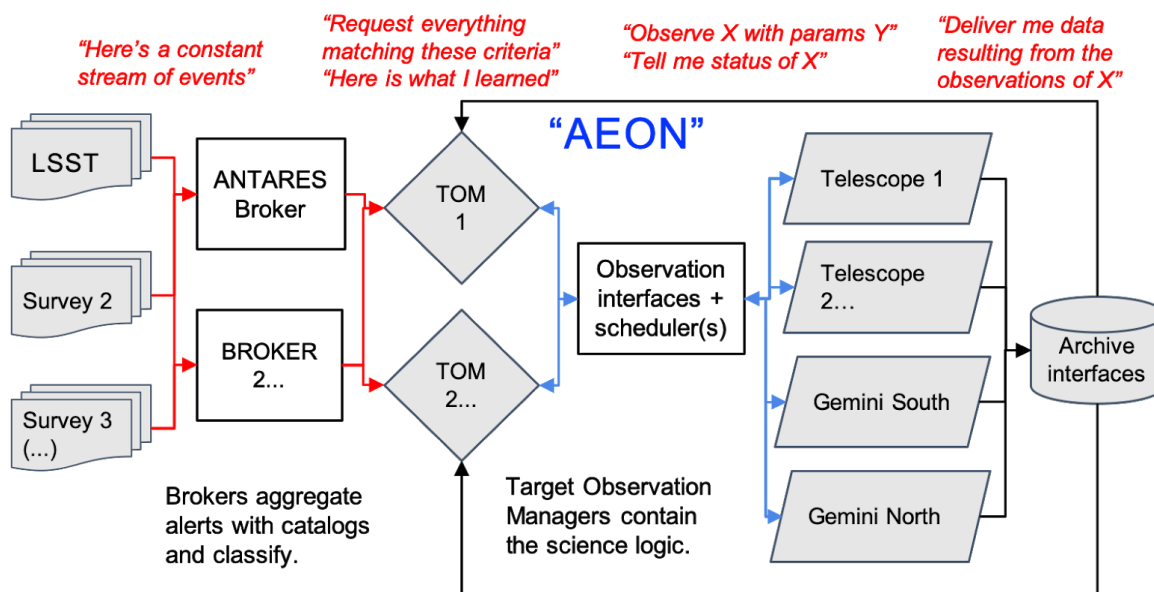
"Here's a constant stream of events"

"Request everything matching these criteria"
"Here is what I learned"

"Observe X with params Y"
"Tell me status of X"

"Deliver me data resulting from the observations of X"

"AEON"

LSST

Survey 2

Survey 3 (...)

ANTARES Broker

BROKER 2...

TOM 1

TOM 2...

Observation interfaces + scheduler(s)

Telescope 1

Telescope 2...

Gemini South

Gemini North

Archive interfaces

Brokers aggregate alerts with catalogs and classify.

Target Observation Managers contain the science logic.